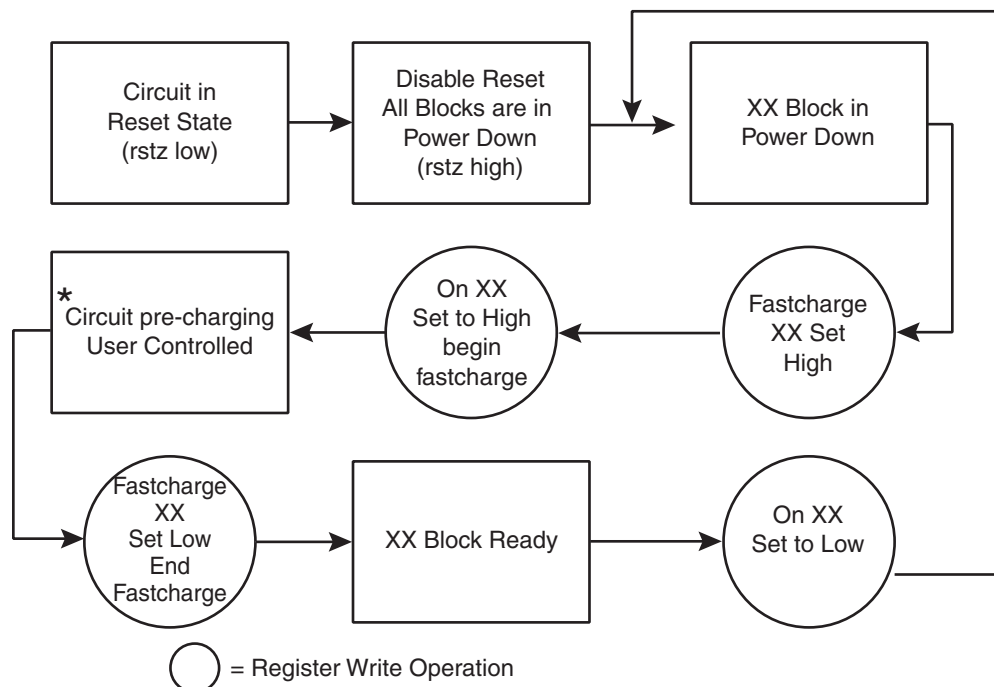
Circuit in Reset State (rstz low)

Disable Reset All Blocks are in Power Down (rstz high)

XX Block in Power Down

Fastcharge XX Set High

On XX Set to High begin fastcharge

* Circuit pre-charging User Controlled

Fastcharge XX Set Low End Fastcharge

XX Block Ready

On XX Set to Low

= Register Write Operation